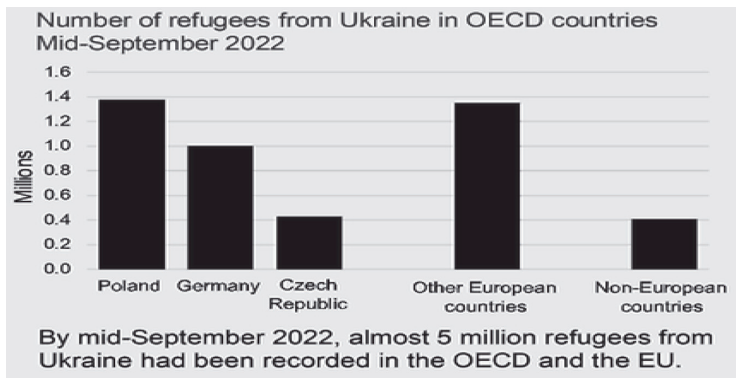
Number of refugees from Ukraine in OECD countries
Mid-September 2022

1.6
1.4
1.2
1.0
0.8
0.6
0.4
0.2
0.0

Millions

Poland
Germany
Czech Republic
Other European countries
Non-European countries

By mid-September 2022, almost 5 million refugees from Ukraine had been recorded in the OECD and the EU.